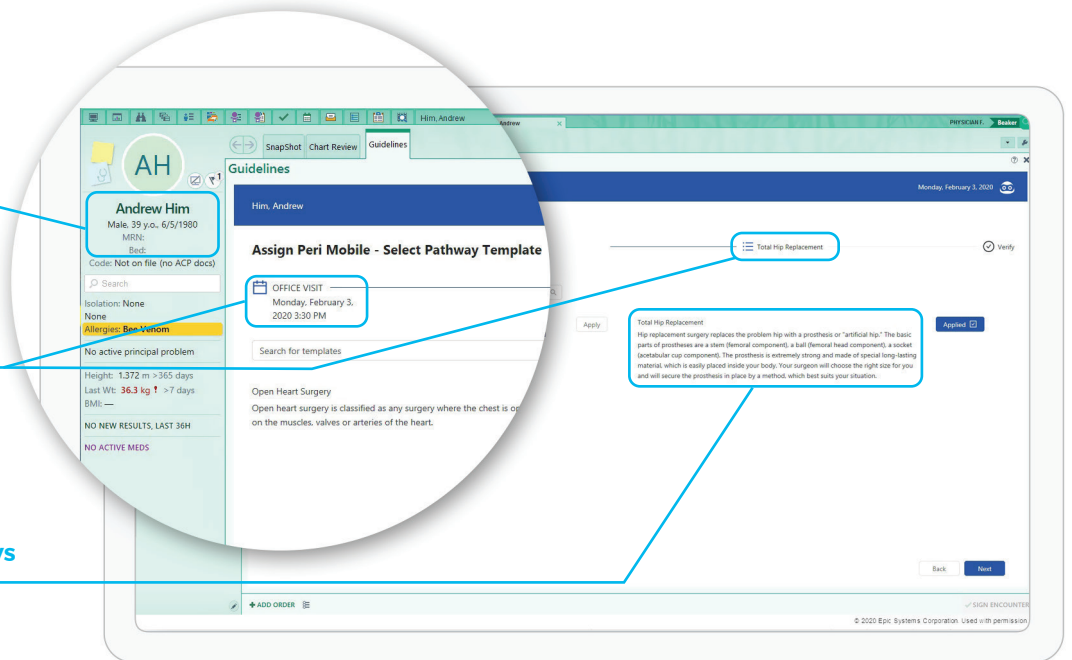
Him, Andrew

Andrew

PHYSICIAN F.

Beaker

AH

SnapShot

Chart Review

Guidelines

Guidelines

Andrew Him

Male, 39 y.o., 6/5/1980

MRN:

Bed:

Code: Not on file (no ACP docs)

Search

Isolation: None

None

Allergies: Bee Venom

No active principal problem

Height: 1.372 m >365 days

Last Wt: 36.3 kg ! >7 days

BMI: —

NO NEW RESULTS, LAST 36H

NO ACTIVE MEDS

Him, Andrew

Monday, February 3, 2020

Assign Peri Mobile - Select Pathway Template

Total Hip Replacement

Verify

OFFICE VISIT

Monday, February 3, 2020 3:30 PM

Apply

Search for templates

Total Hip Replacement

Hip replacement surgery replaces the problem hip with a prosthesis or "artificial hip." The basic parts of prostheses are a stem (femoral component), a ball (femoral head component), a socket (acetabular cup component). The prosthesis is extremely strong and made of special long-lasting material, which is easily placed inside your body. Your surgeon will choose the right size for you and will secure the prosthesis in place by a method, which best suits your situation.

Applied

Open Heart Surgery

Open heart surgery is classified as any surgery where the chest is op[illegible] on the muscles, valves or arteries of the heart.

ys

Back

Next

+ ADD ORDER

SIGN ENCOUNTER

© 2020 Epic Systems Corporation. Used with permission.